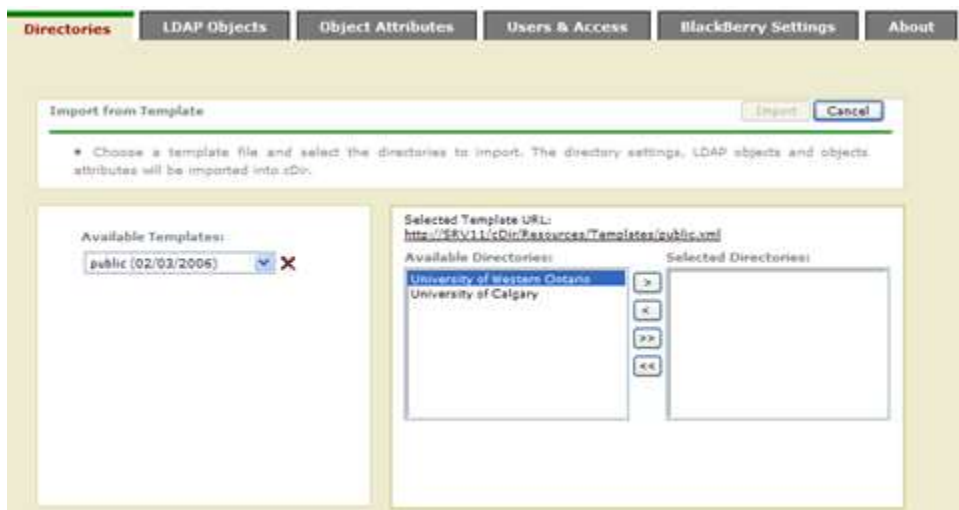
Directories | LDAP Objects | Object Attributes | Users & Access | BlackBerry Settings | About

Import from Template

Import | Cancel

• Choose a template file and select the directories to import. The directory settings, LDAP objects and objects attributes will be imported into cDir.

Available Templates:

public (02/03/2006)

Selected Template URL:
http://SRV11/cDir/Resources/Templates/public.xml

Available Directories:

University of Western Ontario
University of Calgary

>
<
>>
<<

Selected Directories: